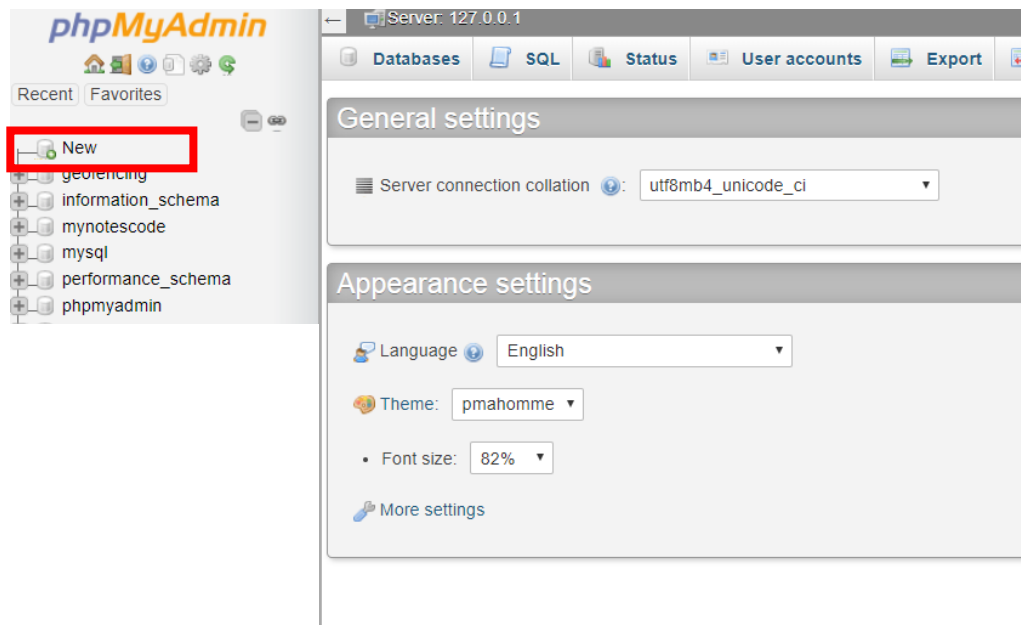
phpMyAdmin

Recent Favorites

New
geofencing
information_schema
mynotescode
mysql
performance_schema
phpmyadmin

Server: 127.0.0.1

Databases SQL Status User accounts Export

General settings

Server connection collation utf8mb4_unicode_ci

Appearance settings

Language English

Theme: pmahomme

Font size: 82%

More settings